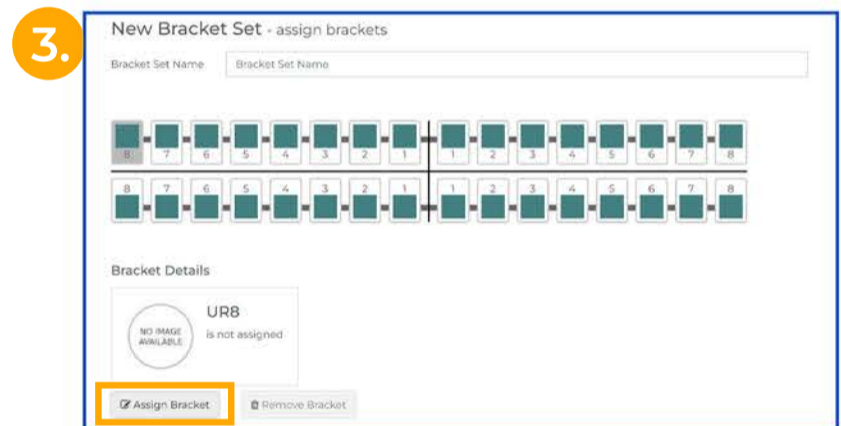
3.

New Bracket Set - assign brackets

Bracket Set Name

Bracket Set Name

8 7 6 5 4 3 2 1 1 2 3 4 5 6 7 8

8 7 6 5 4 3 2 1 1 2 3 4 5 6 7 8

Bracket Details

NO IMAGE AVAILABLE

UR8

is not assigned

Assign Bracket

Remove Bracket